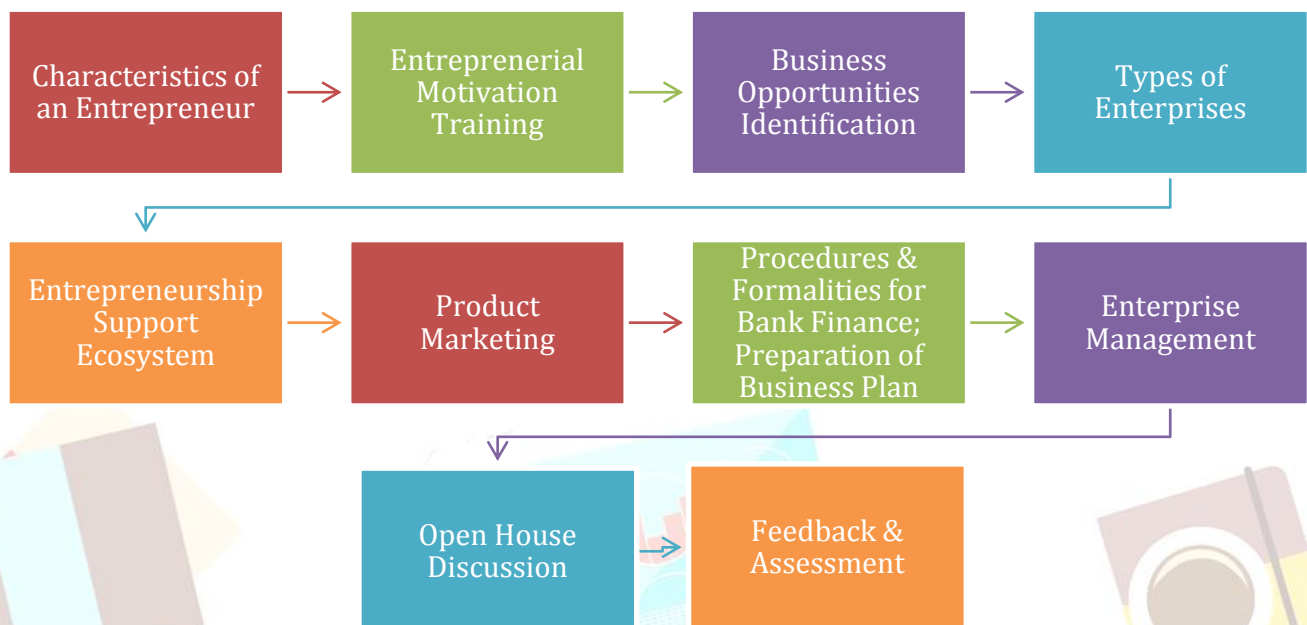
Characteristics of an Entrepreneur

Entrepreneurial Motivation Training

Business Opportunities Identification

Types of Enterprises

Entrepreneurship Support Ecosystem

Product Marketing

Procedures & Formalities for Bank Finance; Preparation of Business Plan

Enterprise Management

Open House Discussion

Feedback & Assessment